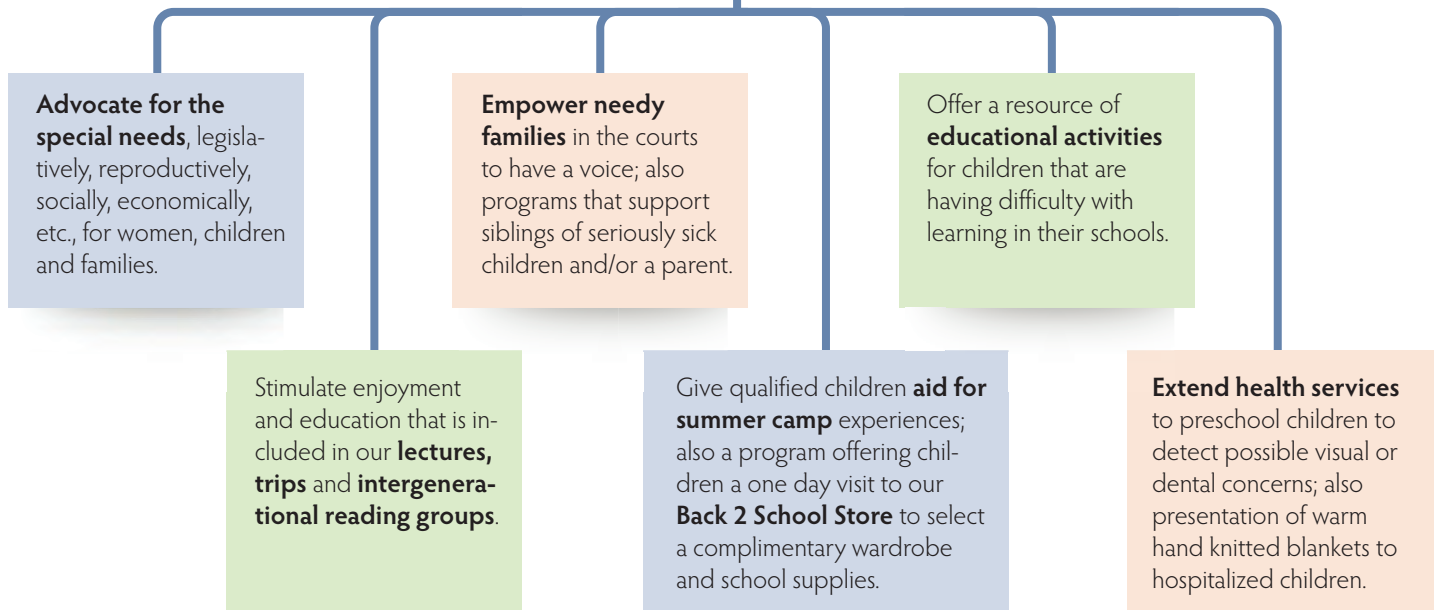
Advocate for the special needs, legislatively, reproductively, socially, economically, etc., for women, children and families.

Empower needy families in the courts to have a voice; also programs that support siblings of seriously sick children and/or a parent.

Offer a resource of educational activities for children that are having difficulty with learning in their schools.

Stimulate enjoyment and education that is included in our lectures, trips and intergenerational reading groups.

Give qualified children aid for summer camp experiences; also a program offering children a one day visit to our Back 2 School Store to select a complimentary wardrobe and school supplies.

Extend health services to preschool children to detect possible visual or dental concerns; also presentation of warm hand knitted blankets to hospitalized children.